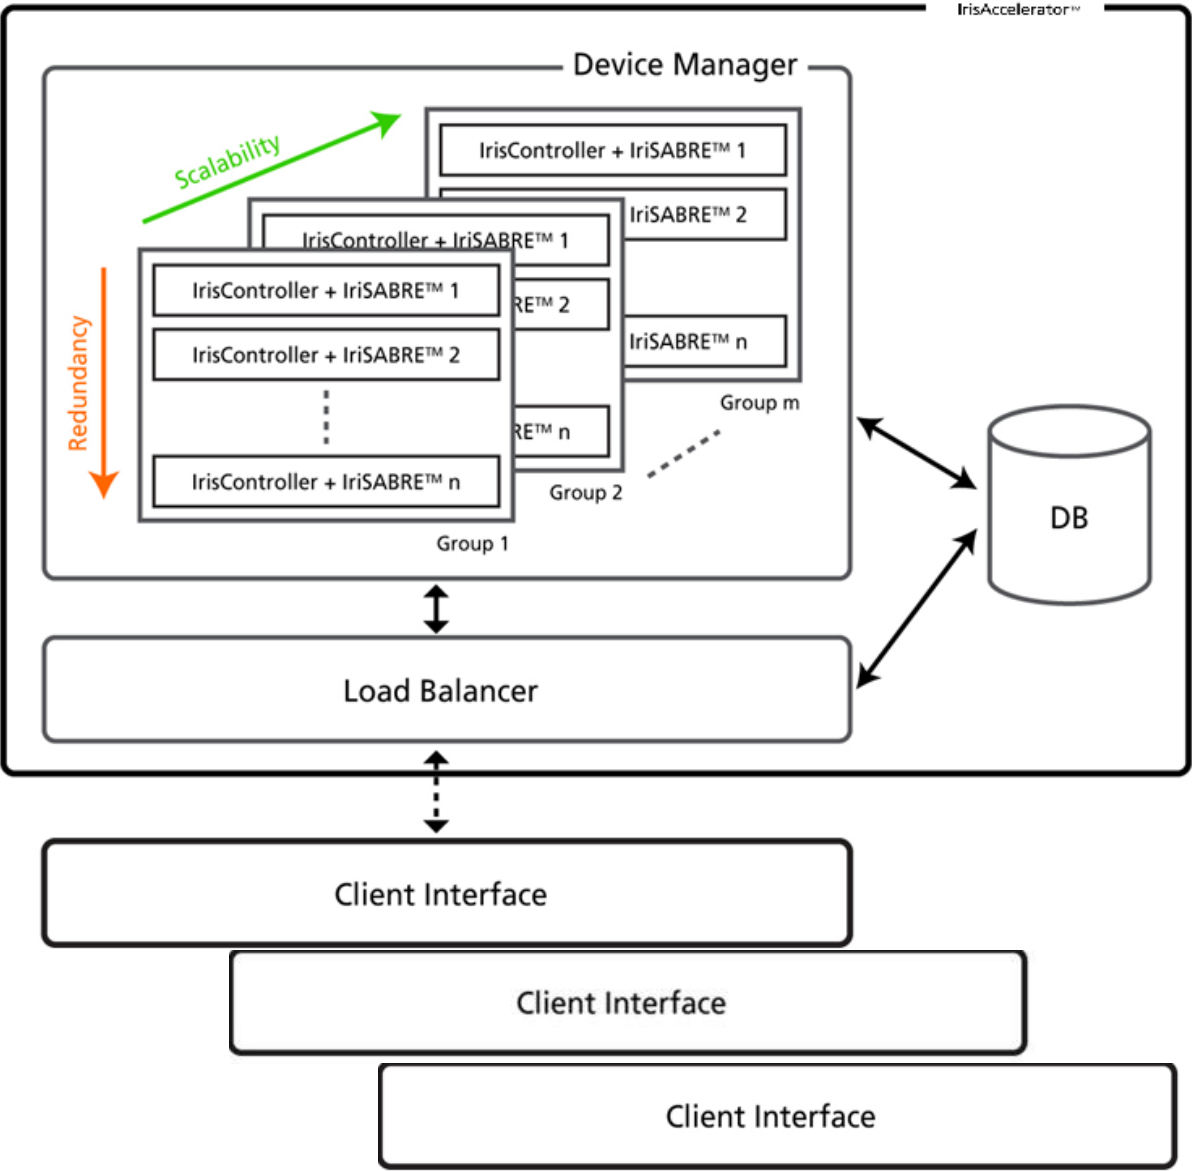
IrisAccelerator™

Device Manager

Scalability

Redundancy

IrisController + IriSABRE™ 1

IriSABRE™ 2

IriSABRE™ n

Group m

IrisController + IriSABRE™ 1

RE™ 2

RE™ n

Group 2

IrisController + IriSABRE™ 1

IrisController + IriSABRE™ 2

IrisController + IriSABRE™ n

Group 1

DB

Load Balancer

Client Interface

Client Interface

Client Interface